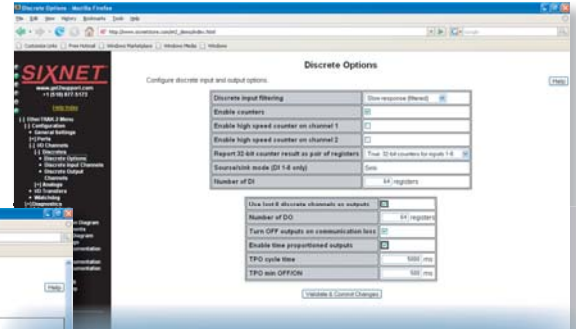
Discrete Options - Mozilla Firefox

File Edit View History Bookmarks Tools Help

Customize Links | Free Hotmail | Windows Marketplace | Windows Media | Windows

SIXNET

www.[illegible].com
+1 (518) 877-5173

Help Index

[-] EtherTRAK-2 Menu
[-] Configuration
• General Settings
[+] Ports
[-] I/O Channels
[-] Discretes
• Discrete Options
• Discrete Input Channels
• Discrete Output Channels
[+] Analogs
• I/O Transfers
• Watchdog
[+] Diagnostics

Discrete Options

Configure discrete input and output options.

Help

| | |
|---|---|
| Discrete input filtering | Slow response (filtered) |
| Enable counters | |
| Enable high speed counter on channel 1 | |
| Enable high speed counter on channel 2 | |
| Report 32-bit counter result as pair of registers | True: 32-bit counters for inputs 1-8 |
| Source/sink mode (DI 1-8 only) | Sink |
| Number of DI | 64 registers |

| | |
|---|---|
| Use last 8 discrete channels as outputs | |
| Number of DO | 64 registers |
| Turn OFF outputs on communication loss | |
| Enable time proportioned outputs | |
| TPO cycle time | 5000 ms |
| TPO min OFF/ON | 500 ms |

Validate & Commit Changes

Help